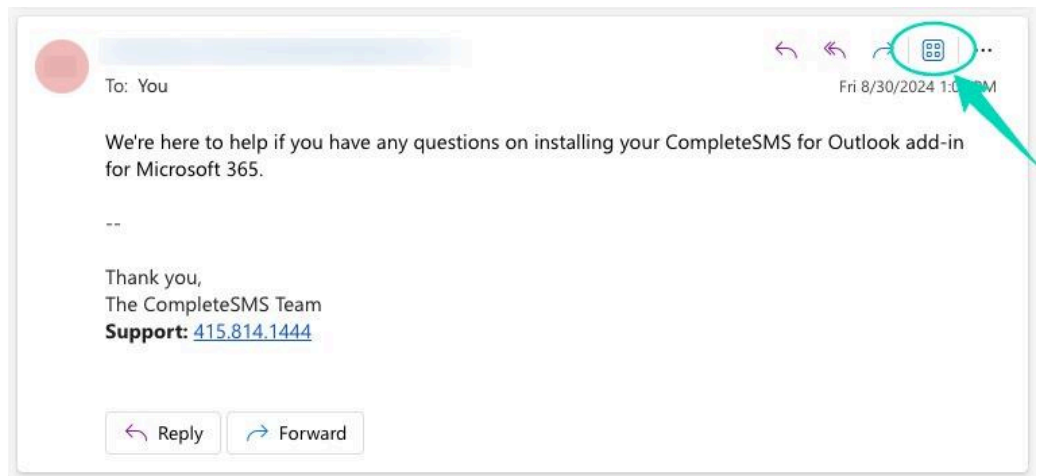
To: You

Fri 8/30/2024 1:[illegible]M

We're here to help if you have any questions on installing your CompleteSMS for Outlook add-in for Microsoft 365.

--

Thank you,
The CompleteSMS Team
**Support:** 415.814.1444

Reply

Forward